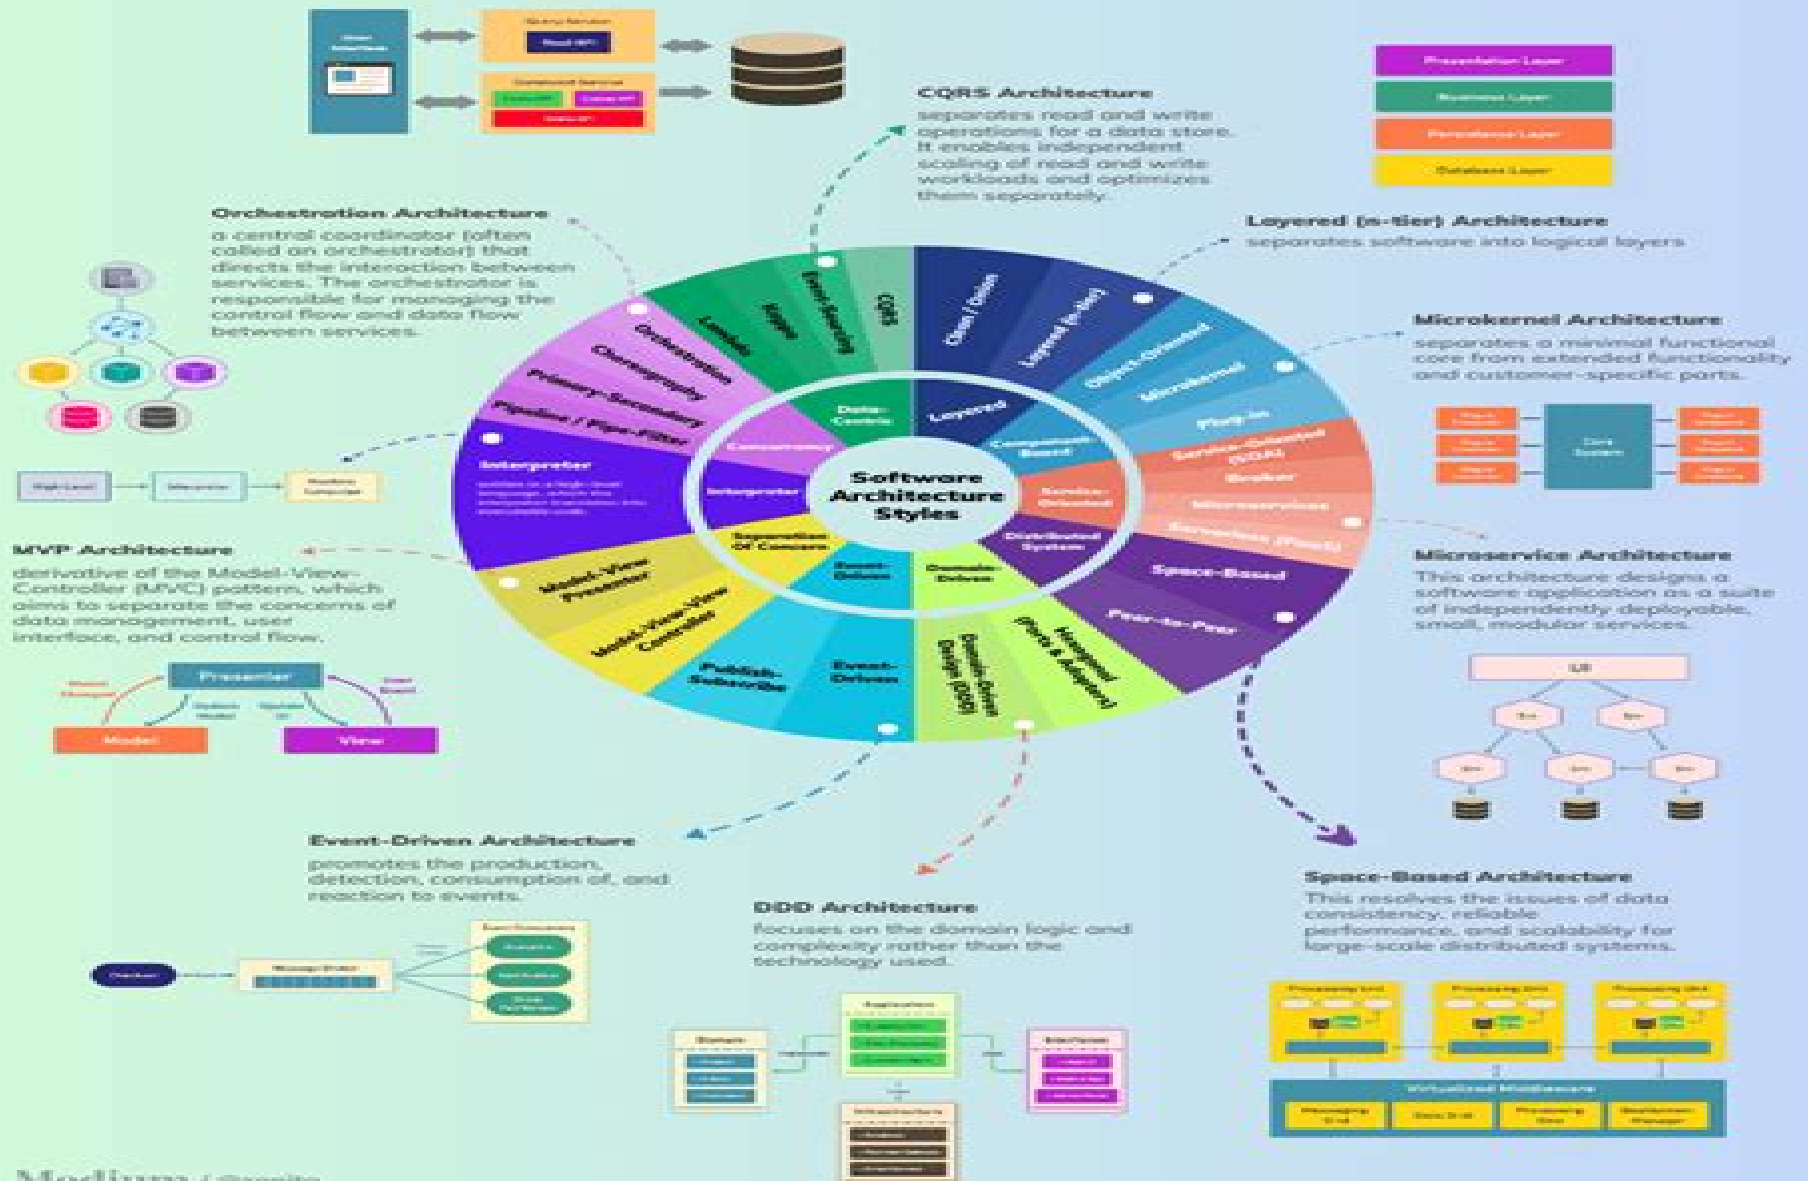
Query Service
Read API
Command Service
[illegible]

Presentation Layer
Business Layer
Persistence Layer
Database Layer

CQRS Architecture
separates read and write operations for a data store. It enables independent scaling of read and write workloads and optimizes them separately.

Layered (n-tier) Architecture
separates software into logical layers

Orchestration Architecture
a central coordinator (often called an orchestrator) that directs the interaction between services. The orchestrator is responsible for managing the control flow and data flow between services.

Microkernel Architecture
separates a minimal functional core from extended functionality and customer-specific parts.

Core System

Software Architecture Styles

CQRS
Event Sourcing
Kappa
Lambda
Data-Centric
Orchestration
Choreography
Primary-Secondary
Pipeline / Pipe-Filter
Concurrency
Interpreter
Interpreter
Clean / Onion
Layered (n-tier)
Object-Oriented
Microkernel
Plug-in
Layered
Component-Based
Service-Oriented (SOA)
Broker
Microservices
Serverless (FaaS)
Service-Oriented
Distributed System
Space-Based
Peer-to-Peer
Domain-Driven
Hexagonal (Ports & Adapters)
Domain-Driven Design (DDD)
Event-Driven
Event-Driven
Publish-Subscribe
Separation Of Concerns
Model-View-View Controller
Model-View Presenter

MVP Architecture
derivative of the Model-View-Controller (MVC) pattern, which aims to separate the concerns of data management, user interface, and control flow.

Presenter
Model
View

Microservice Architecture
This architecture designs a software application as a suite of independently deployable, small, modular services.

UI

Event-Driven Architecture
promotes the production, detection, consumption of, and reaction to events.

DDD Architecture
focuses on the domain logic and complexity rather than the technology used.

Space-Based Architecture
This resolves the issues of data consistency, reliable performance, and scalability for large-scale distributed systems.

Processing Unit
Processing Unit
Processing Unit
Virtualized Middleware
Messaging Grid
Data Grid
Processing Grid
Deployment Manager

Domain
Application
Infrastructure
Interfaces

Medium